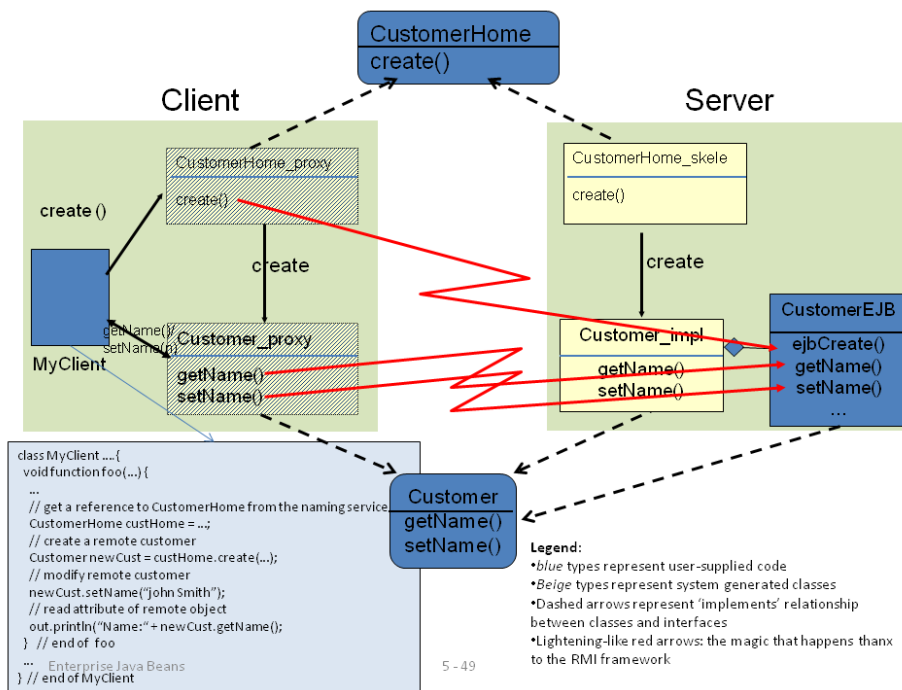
CustomerHome
create()

Client

Server

CustomerHome_proxy
create()

create ()

create

Customer_proxy
getName()
setName()

getName()/
setName(n)

MyClient

CustomerHome_skele
create()

create

Customer_impl
getName()
setName()

CustomerEJB
ejbCreate()
getName()
setName()
...

class MyClient ....{
void function foo(...) {
...
// get a reference to CustomerHome from the naming service
CustomerHome custHome = ...;
// create a remote customer
Customer newCust = custHome.create(...);
// modify remote customer
newCust.setName("john Smith");
// read attribute of remote object
out.println("Name:" + newCust.getName();
} // end of foo
...
} // end of MyClient

Enterprise Java Beans

5 - 49

Customer
getName()
setName()

Legend:
•*blue* types represent user-supplied code
•*Beige* types represent system generated classes
•Dashed arrows represent 'implements' relationship between classes and interfaces
•Lightening-like red arrows: the magic that happens thanx to the RMI framework